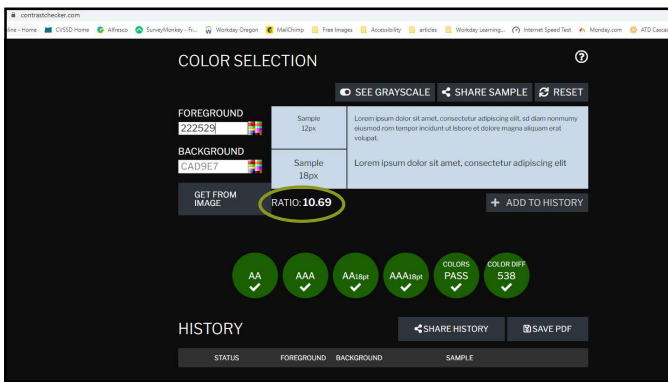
contrastchecker.com

line - Home CVSSD Home Alfresco SurveyMonkey - Fr... Workday Oregon MailChimp Free Images Accessibility articles Workday Learning... Internet Speed Test Monday.com ATD Cascad

COLOR SELECTION

?

SEE GRAYSCALE SHARE SAMPLE RESET

FOREGROUND
222529

BACKGROUND
CAD9E7

| Sample 12px | Lorem ipsum dolor sit amet, consectetur adipiscing elit, sd diam nonmumy eiusmod rem tempor incidunt ut lsbore et dolore magna aliquam erat volupat. |
|---|---|
| Sample 18px | Lorem ipsum dolor sit amet, consectetur adipiscing elit |

GET FROM IMAGE

RATIO: 10.69

+ ADD TO HISTORY

AA ✔ AAA ✔ AA18pt ✔ AAA18pt ✔ COLORS PASS ✔ COLOR DIFF 538 ✔

HISTORY

SHARE HISTORY SAVE PDF

| STATUS | FOREGROUND | BACKGROUND | SAMPLE |
|---|---|---|---|